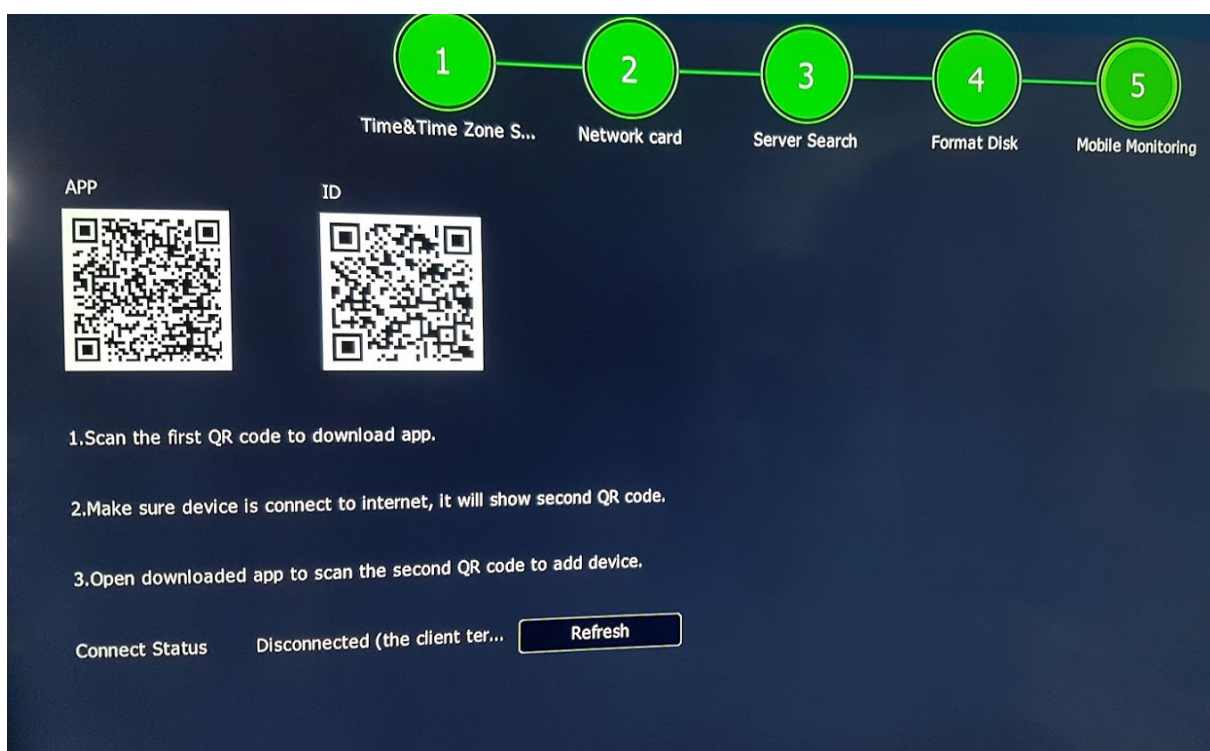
1
Time&Time Zone S...
2
Network card
3
Server Search
4
Format Disk
5
Mobile Monitoring

APP

ID

1.Scan the first QR code to download app.

2.Make sure device is connect to internet, it will show second QR code.

3.Open downloaded app to scan the second QR code to add device.

Connect Status Disconnected (the client ter... Refresh